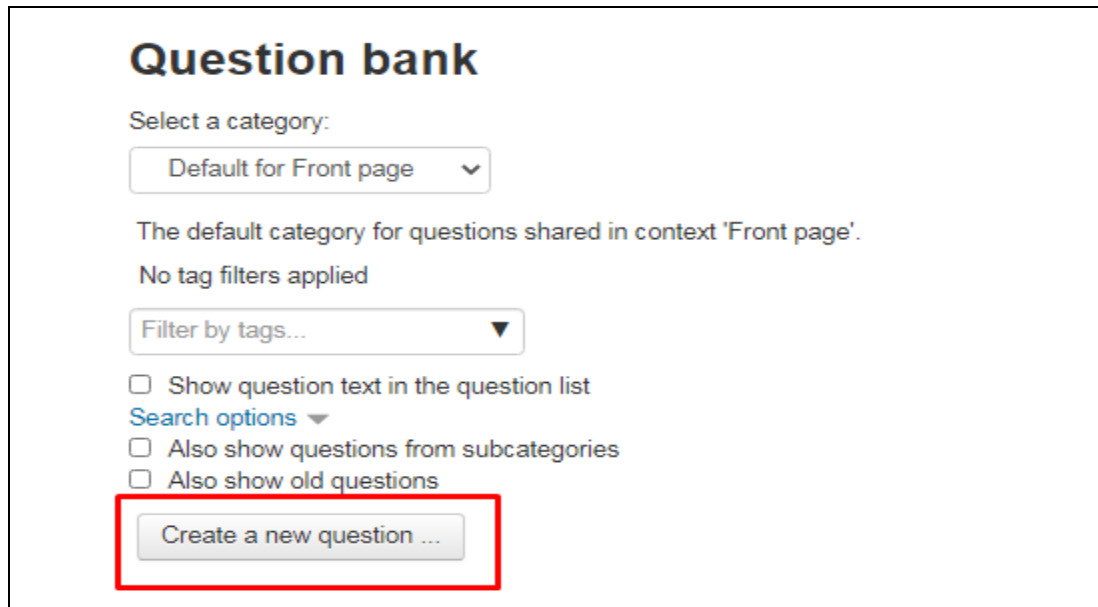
Question bank

Select a category:

Default for Front page

The default category for questions shared in context 'Front page'.

No tag filters applied

Filter by tags...

Show question text in the question list

Search options

Also show questions from subcategories

Also show old questions

Create a new question ...